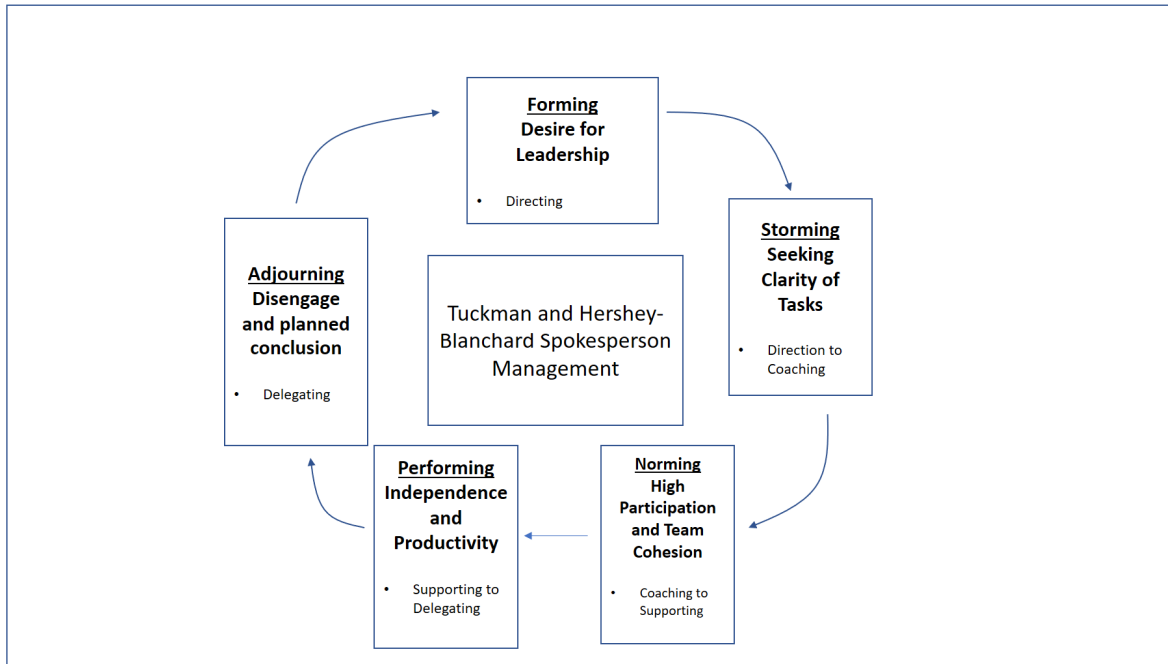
Forming
Desire for Leadership

• Directing

Storming
Seeking Clarity of Tasks

• Direction to Coaching

Norming
High Participation and Team Cohesion

• Coaching to Supporting

Performing
Independence and Productivity

• Supporting to Delegating

Adjourning
Disengage and planned conclusion

• Delegating

Tuckman and Hershey-Blanchard Spokesperson Management